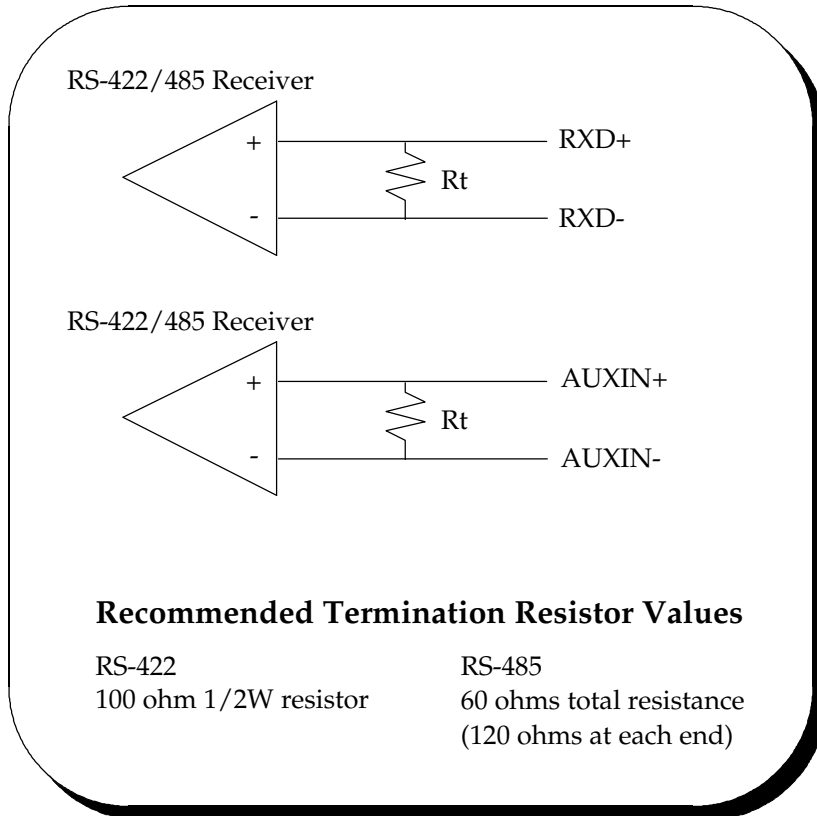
RS-422/485 Receiver

+

-

Rt

RXD+

RXD-

RS-422/485 Receiver

+

-

Rt

AUXIN+

AUXIN-

**Recommended Termination Resistor Values**

RS-422
100 ohm 1/2W resistor

RS-485
60 ohms total resistance
(120 ohms at each end)